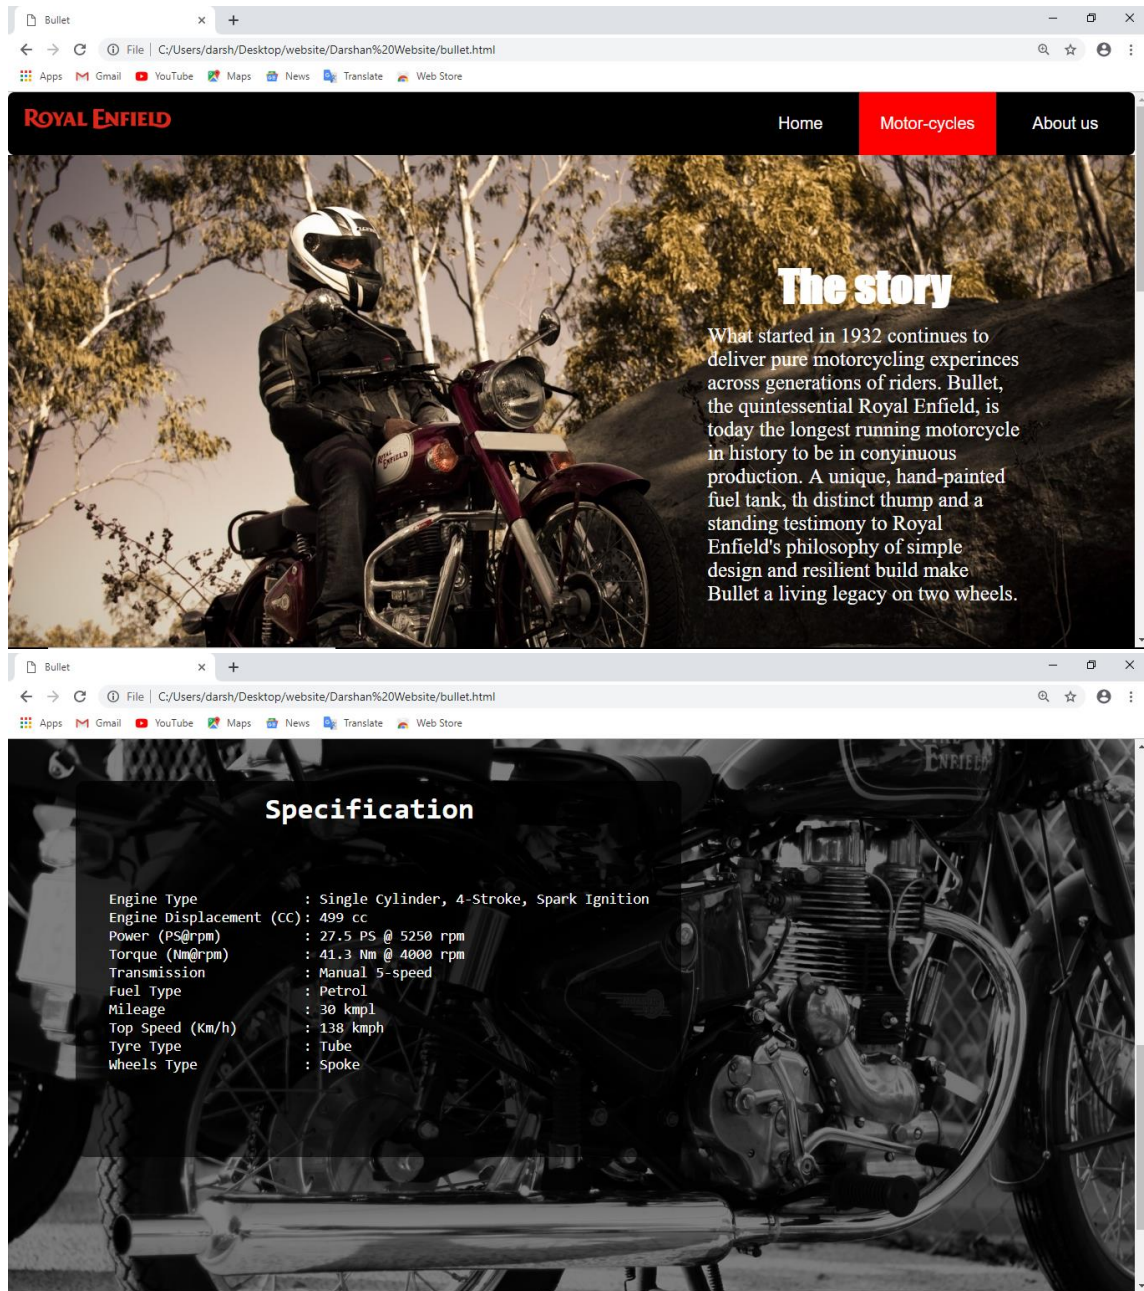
Bullet × +

File | C:/Users/darsh/Desktop/website/Darshan%20Website/bullet.html

Apps Gmail YouTube Maps News Translate Web Store

ROYAL ENFIELD

Home Motor-cycles About us

The story

What started in 1932 continues to deliver pure motorcycling experinces across generations of riders. Bullet, the quintessential Royal Enfield, is today the longest running motorcycle in history to be in conyinuous production. A unique, hand-painted fuel tank, th distinct thump and a standing testimony to Royal Enfield's philosophy of simple design and resilient build make Bullet a living legacy on two wheels.

Bullet × +

File | C:/Users/darsh/Desktop/website/Darshan%20Website/bullet.html

Apps Gmail YouTube Maps News Translate Web Store

Specification

| | |
|---|---|
| Engine Type | : Single Cylinder, 4-Stroke, Spark Ignition |
| Engine Displacement (CC) | : 499 cc |
| Power (PS@rpm) | : 27.5 PS @ 5250 rpm |
| Torque (Nm@rpm) | : 41.3 Nm @ 4000 rpm |
| Transmission | : Manual 5-speed |
| Fuel Type | : Petrol |
| Mileage | : 30 kmpl |
| Top Speed (Km/h) | : 138 kmph |
| Tyre Type | : Tube |
| Wheels Type | : Spoke |